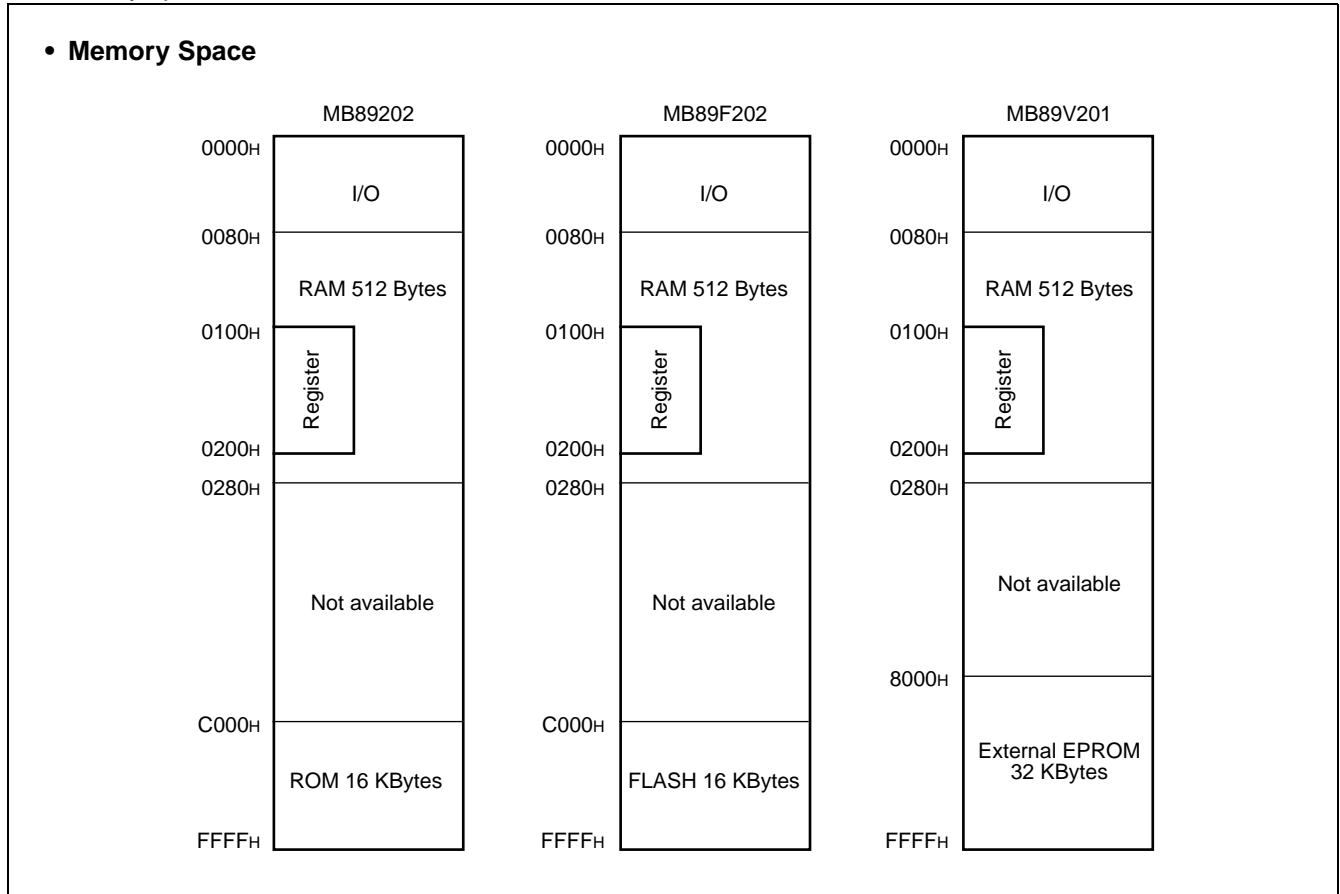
• Memory Space

MB89202

0000H
I/O
0080H
RAM 512 Bytes
0100H
Register
0200H
0280H
Not available
C000H
ROM 16 KBytes
FFFFH

MB89F202

0000H
I/O
0080H
RAM 512 Bytes
0100H
Register
0200H
0280H
Not available
C000H
FLASH 16 KBytes
FFFFH

MB89V201

0000H
I/O
0080H
RAM 512 Bytes
0100H
Register
0200H
0280H
Not available
8000H
External EPROM 32 KBytes
FFFFH